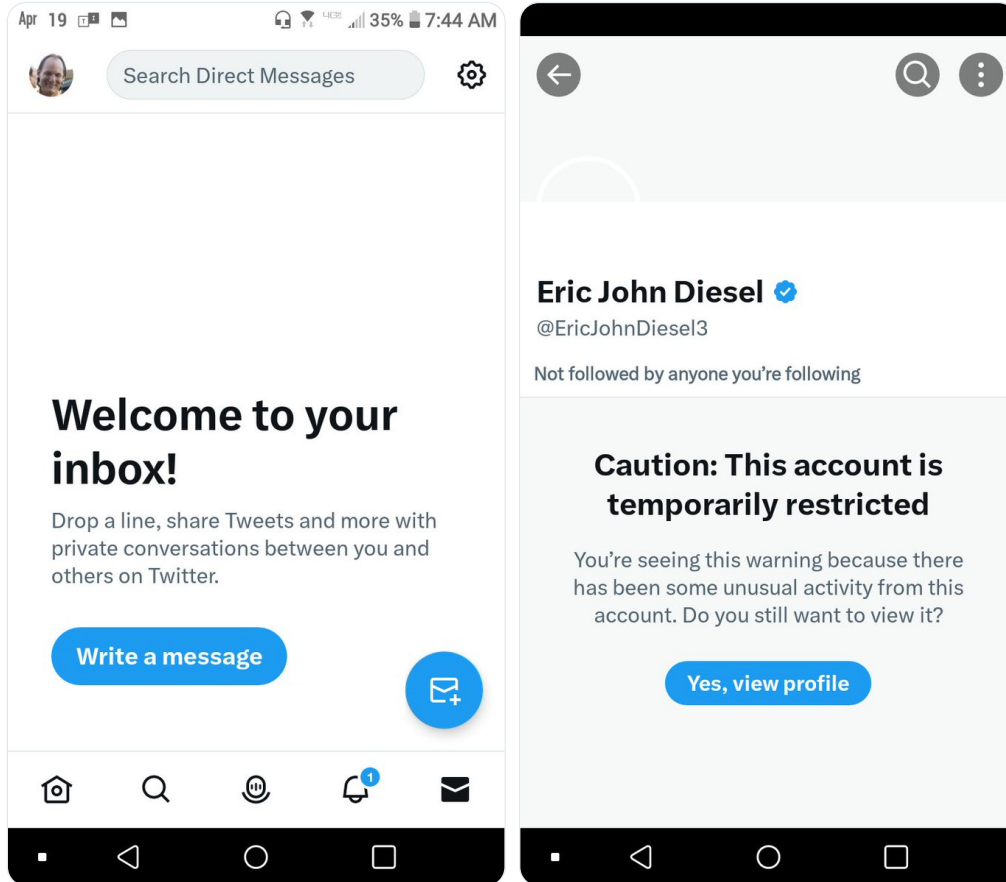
Apr 19 35% 7:44 AM

Search Direct Messages

Welcome to your inbox!

Drop a line, share Tweets and more with private conversations between you and others on Twitter.

Write a message

1

Eric John Diesel

@EricJohnDiesel3

Not followed by anyone you're following

Caution: This account is temporarily restricted

You're seeing this warning because there has been some unusual activity from this account. Do you still want to view it?

Yes, view profile